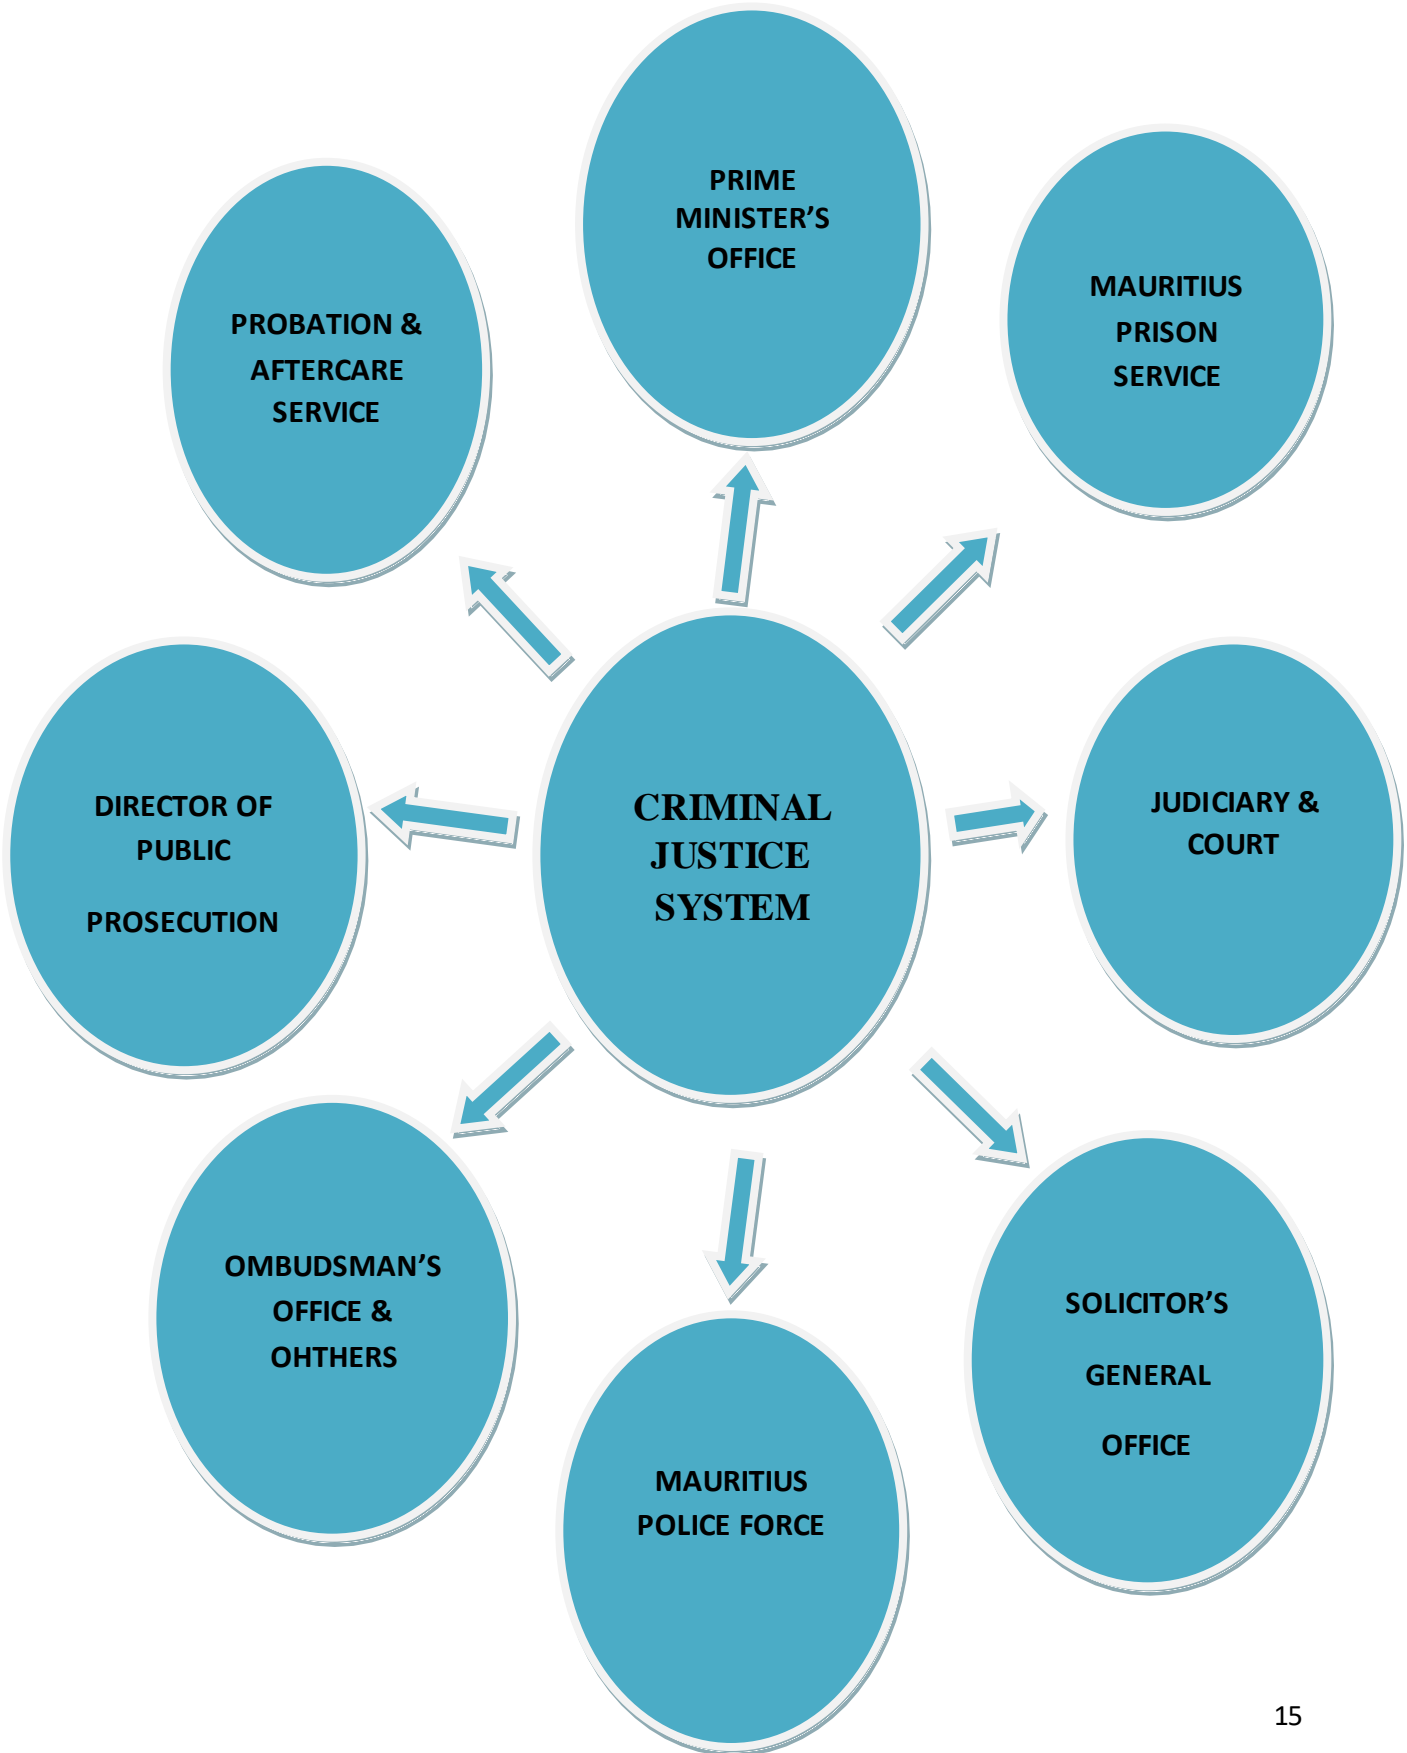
PRIME MINISTER'S OFFICE

PROBATION & AFTERCARE SERVICE

MAURITIUS PRISON SERVICE

CRIMINAL JUSTICE SYSTEM

DIRECTOR OF PUBLIC PROSECUTION

JUDICIARY & COURT

OMBUDSMAN'S OFFICE & OHTHERS

MAURITIUS POLICE FORCE

SOLICITOR'S GENERAL OFFICE

15